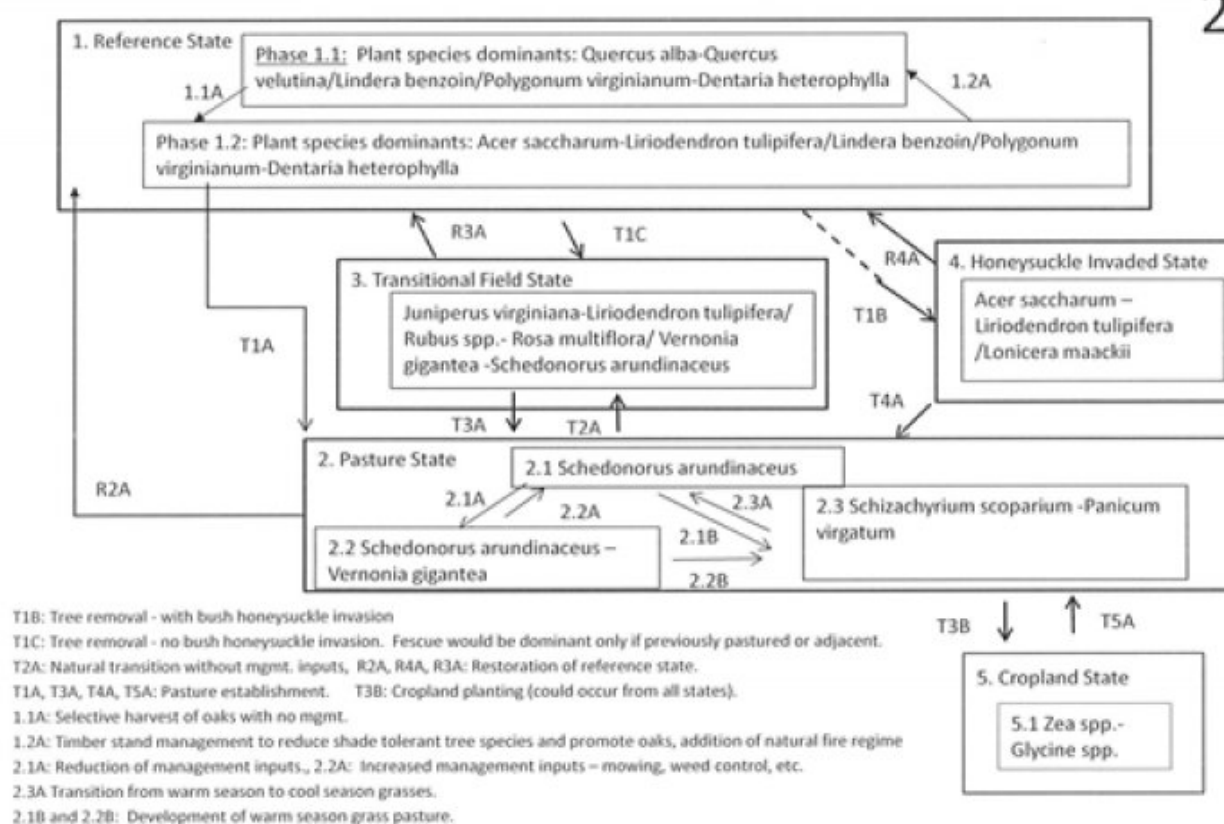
2

1. Reference State

Phase 1.1: Plant species dominants: Quercus alba-Quercus velutina/Lindera benzoin/Polygonum virginianum-Dentaria heterophylla

1.1A

1.2A

Phase 1.2: Plant species dominants: Acer saccharum-Liriodendron tulipifera/Lindera benzoin/Polygonum virginianum-Dentaria heterophylla

R3A

T1C

R4A

4. Honeysuckle Invaded State

Acer saccharum – Liriodendron tulipifera /Lonicera maackii

3. Transitional Field State

Juniperus virginiana-Liriodendron tulipifera/ Rubus spp.- Rosa multiflora/ Vernonia gigantea -Schedonorus arundinaceus

T1B

T1A

T4A

T3A

T2A

2. Pasture State

2.1 Schedonorus arundinaceus

R2A

2.1A

2.2A

2.3A

2.3 Schizachyrium scoparium -Panicum virgatum

2.1B

2.2 Schedonorus arundinaceus – Vernonia gigantea

2.2B

T1B: Tree removal - with bush honeysuckle invasion

T1C: Tree removal - no bush honeysuckle invasion. Fescue would be dominant only if previously pastured or adjacent.

T2A: Natural transition without mgmt. inputs, R2A, R4A, R3A: Restoration of reference state.

T1A, T3A, T4A, T5A: Pasture establishment. T3B: Cropland planting (could occur from all states).

1.1A: Selective harvest of oaks with no mgmt.

1.2A: Timber stand management to reduce shade tolerant tree species and promote oaks, addition of natural fire regime

2.1A: Reduction of management inputs., 2.2A: Increased management inputs – mowing, weed control, etc.

2.3A Transition from warm season to cool season grasses.

2.1B and 2.2B: Development of warm season grass pasture.

T3B

T5A

5. Cropland State

5.1 Zea spp.- Glycine spp.